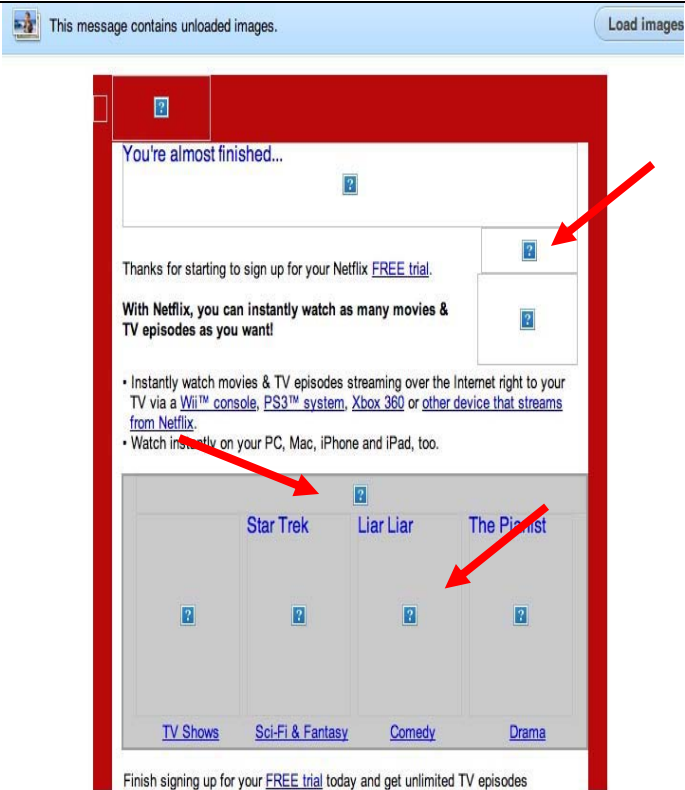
This message contains unloaded images.

Load images

You're almost finished...

Thanks for starting to sign up for your Netflix FREE trial.

**With Netflix, you can instantly watch as many movies & TV episodes as you want!**

• Instantly watch movies & TV episodes streaming over the Internet right to your TV via a Wii™ console, PS3™ system, Xbox 360 or other device that streams from Netflix.
• Watch ins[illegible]tly on your PC, Mac, iPhone and iPad, too.

| | Star Trek | Liar Liar | The Pia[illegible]ist |
|---|---|---|---|
| TV Shows | Sci-Fi & Fantasy | Comedy | Drama |

Finish signing up for your FREE trial today and get unlimited TV episodes